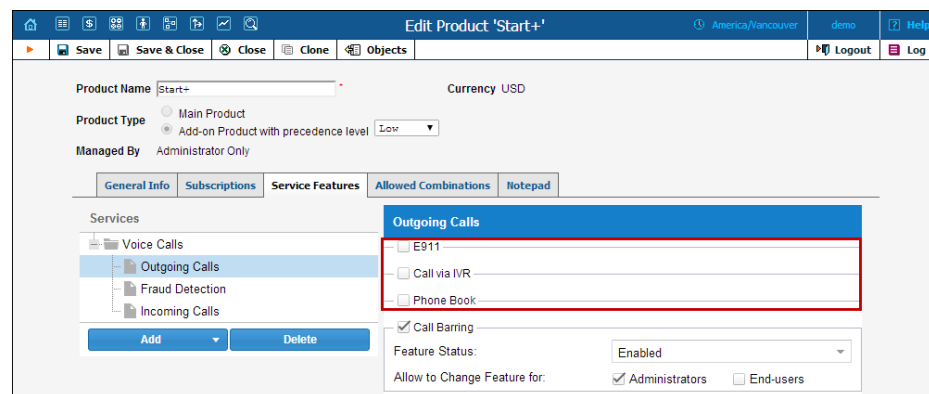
Edit Product 'Start+'

America/Vancouver

demo

Help

Save

Save & Close

Close

Clone

Objects

Logout

Log

Product Name Start+ *

Currency USD

Product Type

Main Product

Add-on Product with precedence level Low

Managed By Administrator Only

General Info

Subscriptions

Service Features

Allowed Combinations

Notepad

Services

Voice Calls

Outgoing Calls

Fraud Detection

Incoming Calls

Add

Delete

Outgoing Calls

E911

Call via IVR

Phone Book

Call Barring

Feature Status:

Enabled

Allow to Change Feature for:

Administrators

End-users